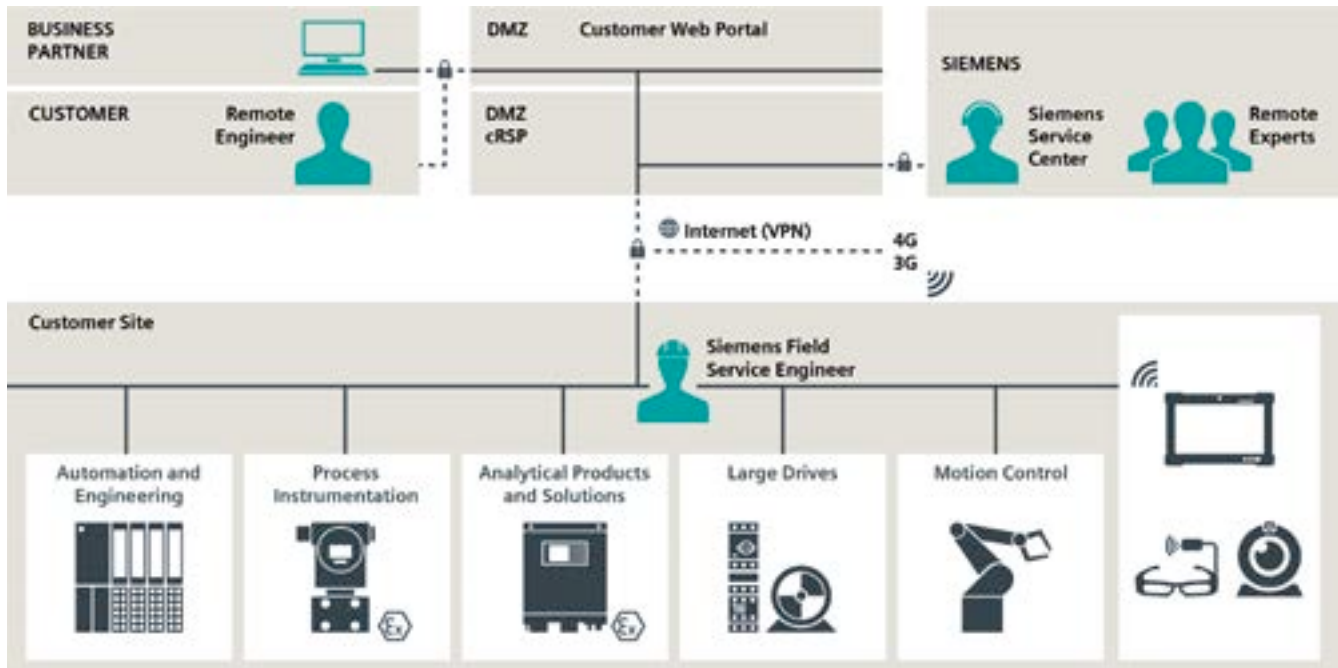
BUSINESS PARTNER

DMZ Customer Web Portal

SIEMENS

CUSTOMER

Remote Engineer

DMZ cRSP

Siemens Service Center

Remote Experts

Internet (VPN)

4G
3G

Customer Site

Siemens Field Service Engineer

Automation and Engineering

Process Instrumentation

Analytical Products and Solutions

Large Drives

Motion Control

Ex

Ex